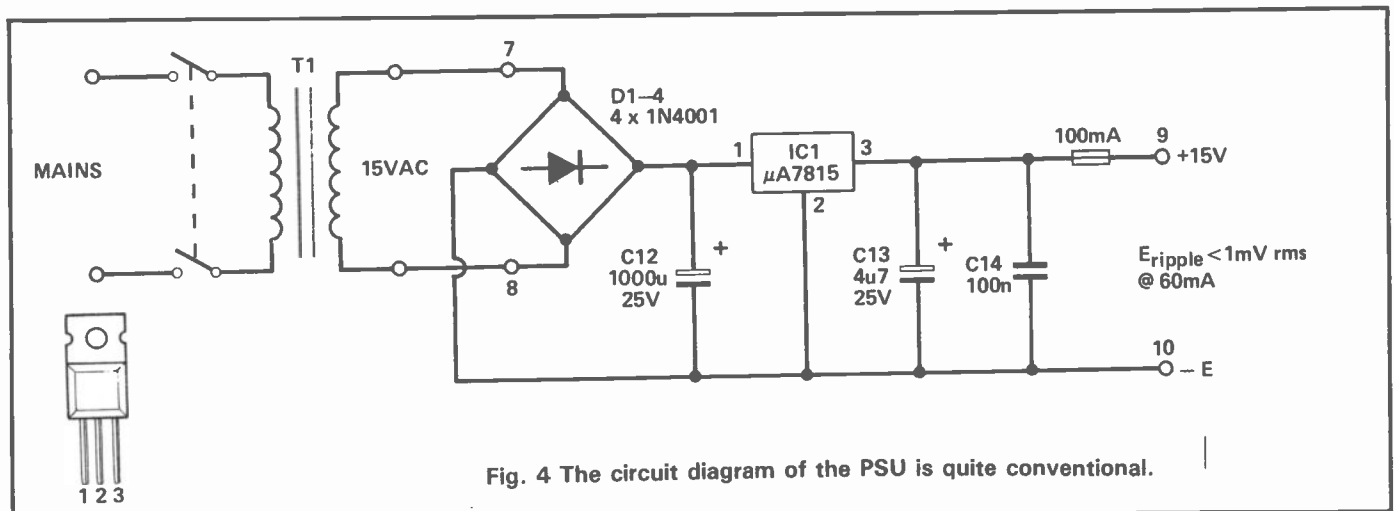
T1

7

D1–4
4 x 1N4001

MAINS

15VAC

1

IC1
μA7815

3

100mA

9
+15V

2

C12
1000u
25V

+

C13
4u7
25V

+

C14
100n

$E_{ripple}$ < 1mV rms
@ 60mA

8

10
– E

1 2 3

Fig. 4 The circuit diagram of the PSU is quite conventional.